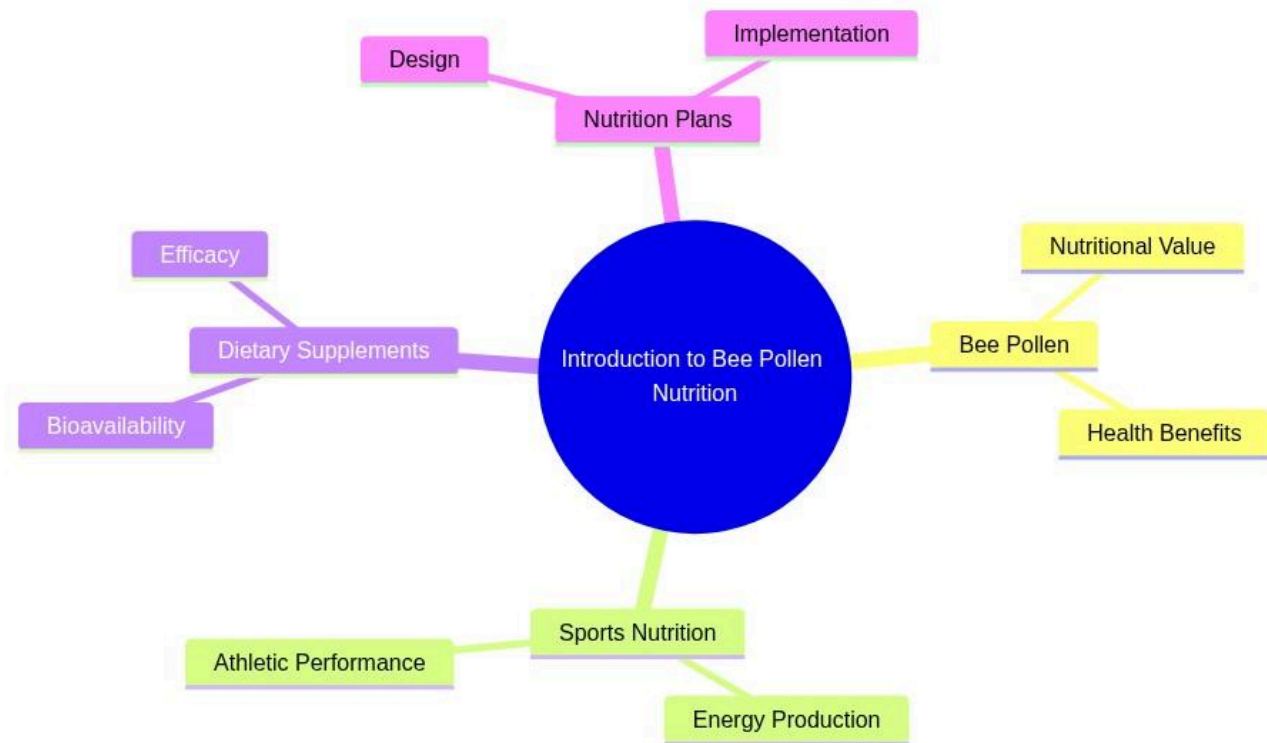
Introduction to Bee Pollen Nutrition

Nutrition Plans

Design

Implementation

Bee Pollen

Nutritional Value

Health Benefits

Sports Nutrition

Athletic Performance

Energy Production

Dietary Supplements

Efficacy

Bioavailability